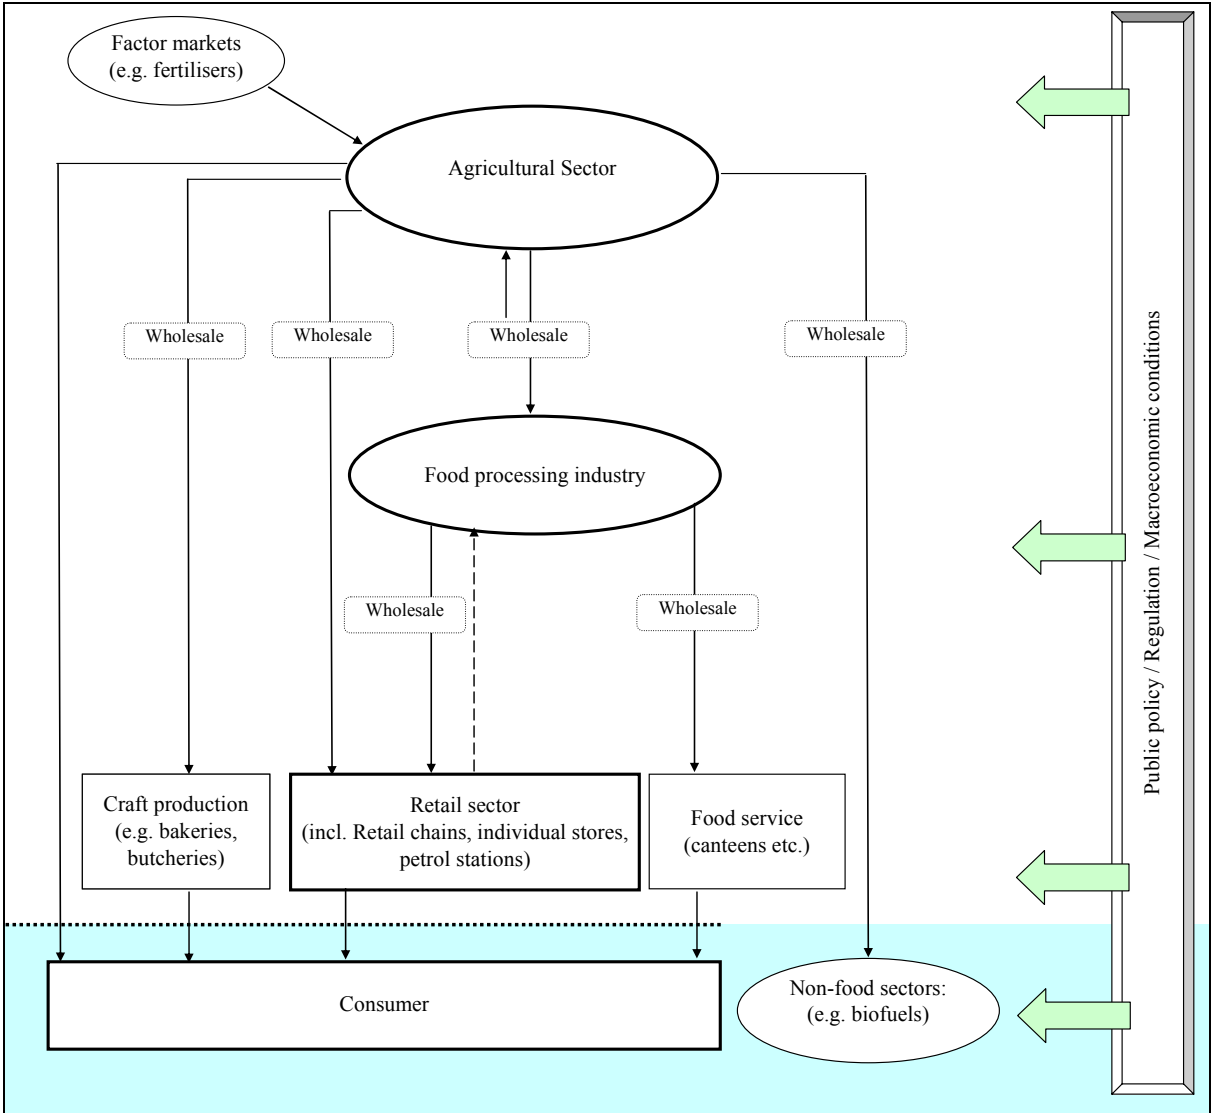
Factor markets (e.g. fertilisers)

Agricultural Sector

Wholesale

Wholesale

Wholesale

Wholesale

Food processing industry

Wholesale

Wholesale

Craft production (e.g. bakeries, butcheries)

Retail sector (incl. Retail chains, individual stores, petrol stations)

Food service (canteens etc.)

Consumer

Non-food sectors: (e.g. biofuels)

Public policy / Regulation / Macroeconomic conditions